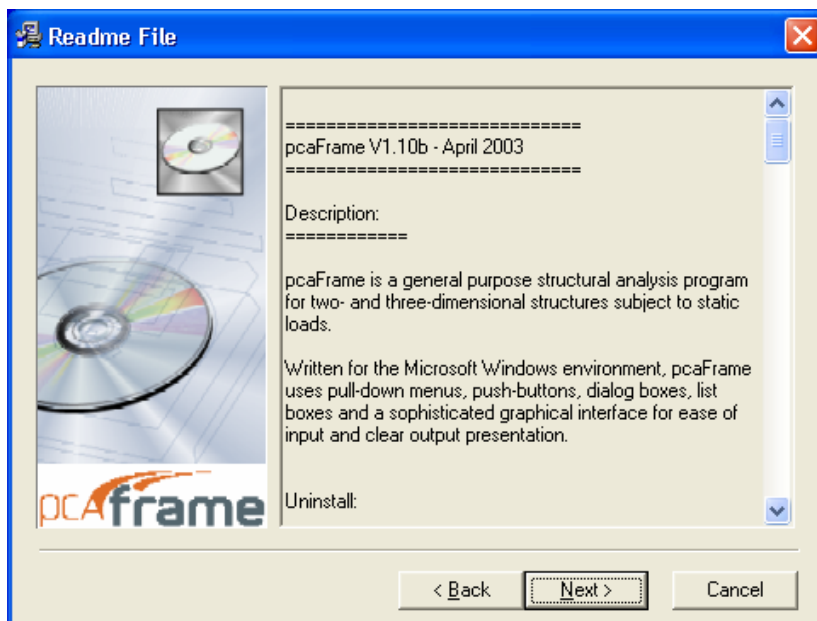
Readme File

pcaFrame

==============================
pcaFrame V1.10b - April 2003
==============================

Description:
============

pcaFrame is a general purpose structural analysis program for two- and three-dimensional structures subject to static loads.

Written for the Microsoft Windows environment, pcaFrame uses pull-down menus, push-buttons, dialog boxes, list boxes and a sophisticated graphical interface for ease of input and clear output presentation.

Uninstall:

< Back | Next > | Cancel